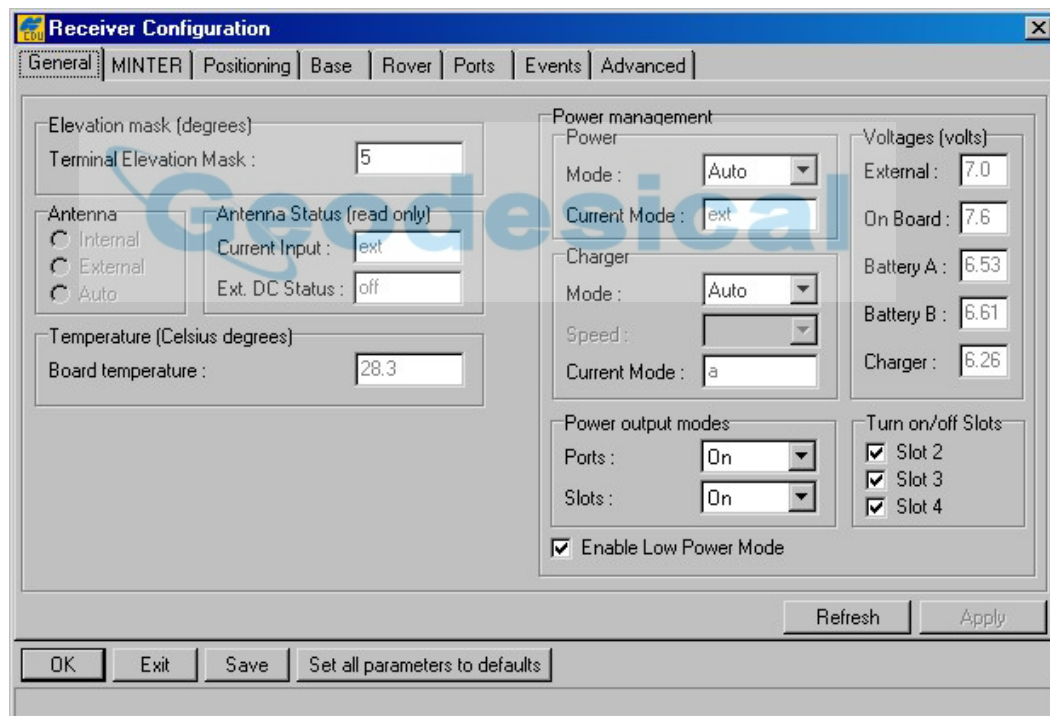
CDU Receiver Configuration

General | MINTER | Positioning | Base | Rover | Ports | Events | Advanced

Elevation mask (degrees)
Terminal Elevation Mask : 5

Antenna
Internal
External
Auto

Antenna Status (read only)
Current Input : ext
Ext. DC Status : off

Temperature (Celsius degrees)
Board temperature : 28.3

Geodesical

Power management
Power
Mode : Auto
Current Mode : ext

Charger
Mode : Auto
Speed :
Current Mode : a

Voltages (volts)
External : 7.0
On Board : 7.6
Battery A : 6.53
Battery B : 6.61
Charger : 6.26

Power output modes
Ports : On
Slots : On

Turn on/off Slots
Slot 2
Slot 3
Slot 4

Enable Low Power Mode

Refresh Apply

OK Exit Save Set all parameters to defaults